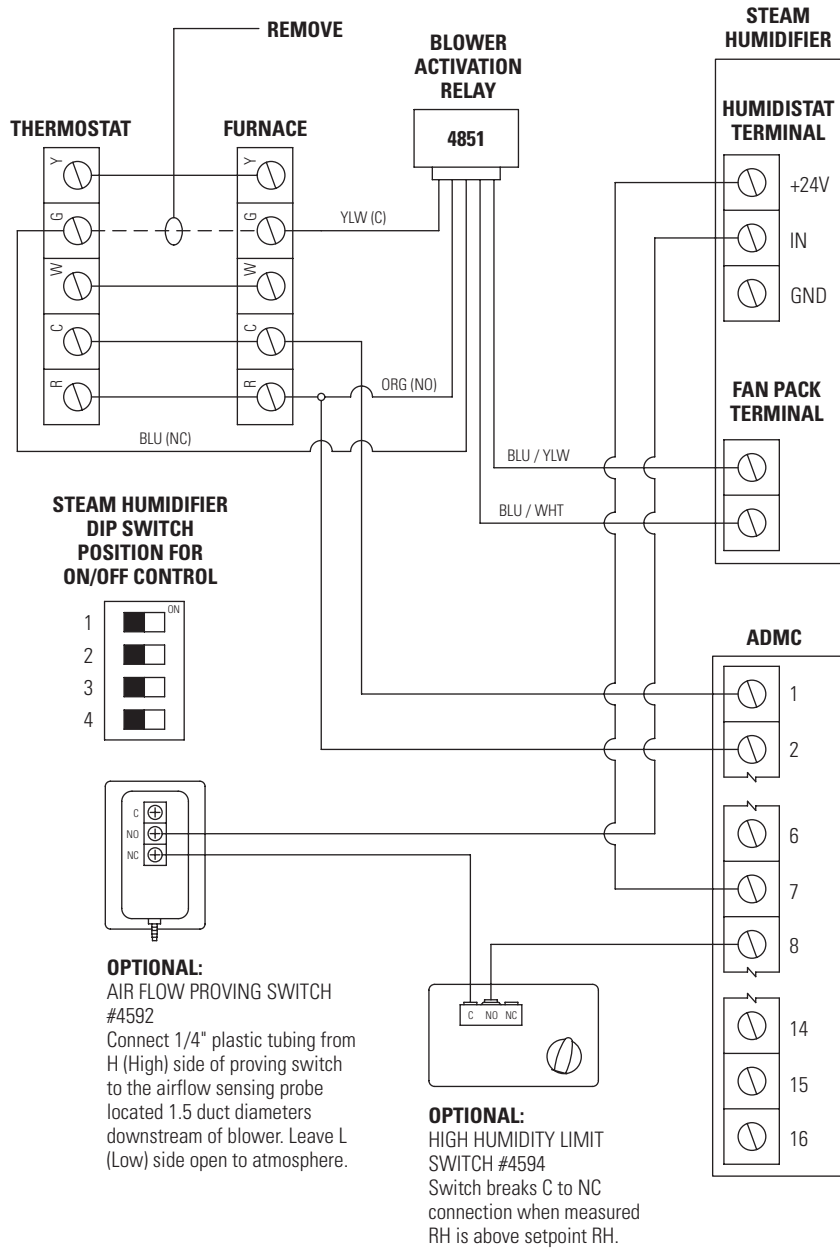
REMOVE

BLOWER ACTIVATION RELAY

4851

STEAM HUMIDIFIER

HUMIDISTAT TERMINAL

+24V

IN

GND

THERMOSTAT

FURNACE

Y

G

W

C

R

Y

G

W

C

R

YLW (C)

ORG (NO)

BLU (NC)

FAN PACK TERMINAL

BLU / YLW

BLU / WHT

STEAM HUMIDIFIER DIP SWITCH POSITION FOR ON/OFF CONTROL

ON

1

2

3

4

ADMC

1

2

6

7

8

14

15

16

C

NO

NC

C NO NC

OPTIONAL:
AIR FLOW PROVING SWITCH #4592
Connect 1/4" plastic tubing from H (High) side of proving switch to the airflow sensing probe located 1.5 duct diameters downstream of blower. Leave L (Low) side open to atmosphere.

OPTIONAL:
HIGH HUMIDITY LIMIT SWITCH #4594
Switch breaks C to NC connection when measured RH is above setpoint RH.